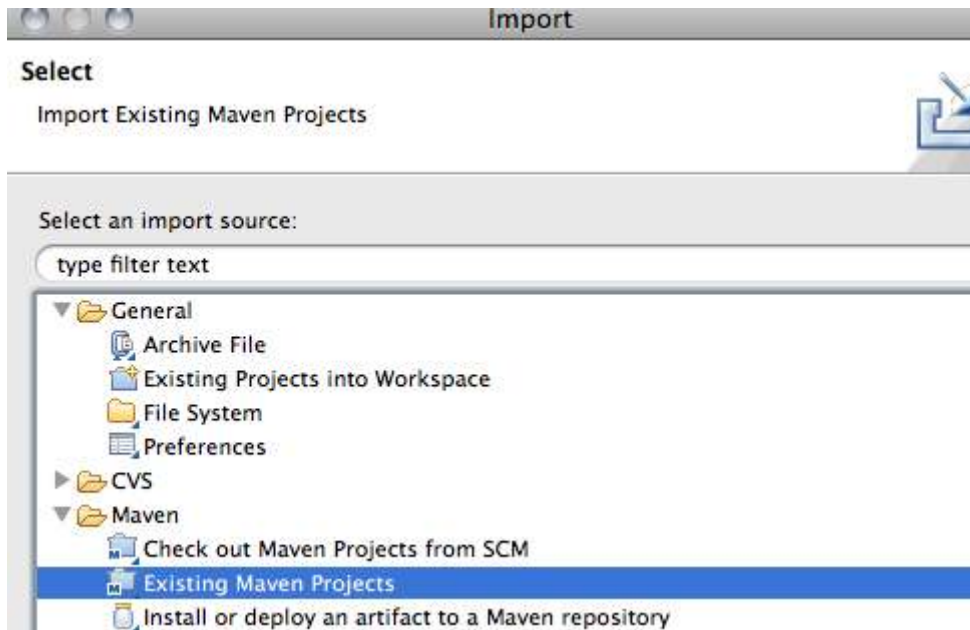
Import

Select

Import Existing Maven Projects

Select an import source:

type filter text

General
Archive File
Existing Projects into Workspace
File System
Preferences
CVS
Maven
Check out Maven Projects from SCM
Existing Maven Projects
Install or deploy an artifact to a Maven repository